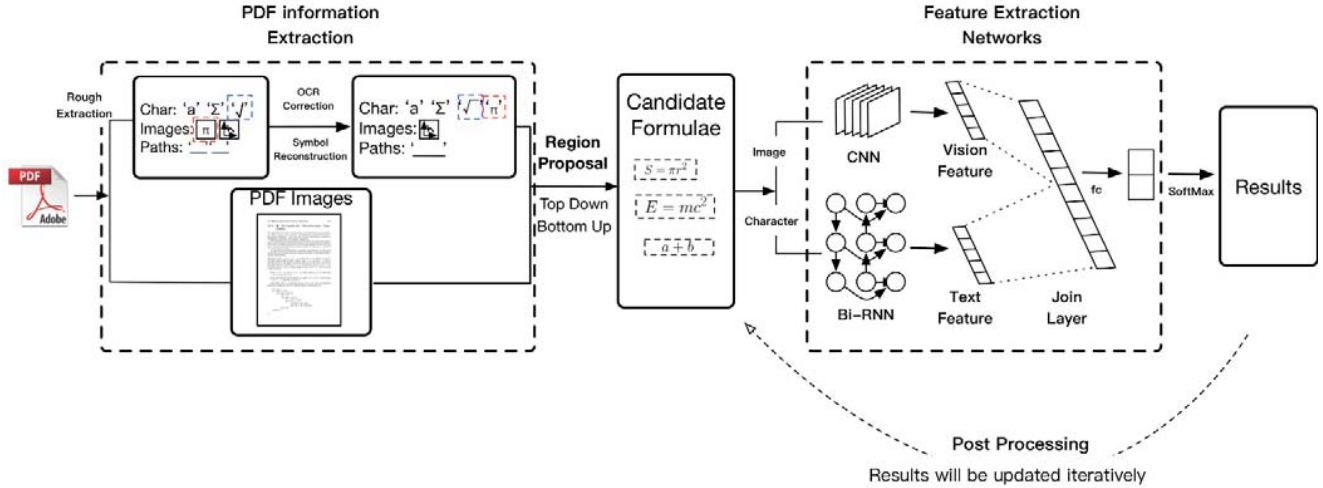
PDF information Extraction

Rough Extraction

PDF

Adobe

Char: 'a' 'Σ' '√'
Images: π
Paths: '___'

OCR Correction

Symbol Reconstruction

Char: 'a' 'Σ' '√' 'π'
Images:
Paths: '___'

PDF Images

Region Proposal

Top Down
Bottom Up

Candidate Formulae

$S=\pi r^2$

$E=mc^2$

$a+b$

Feature Extraction Networks

Image

Character

CNN

Bi-RNN

Vision Feature

Text Feature

Join Layer

fc

SoftMax

Results

Post Processing

Results will be updated iteratively